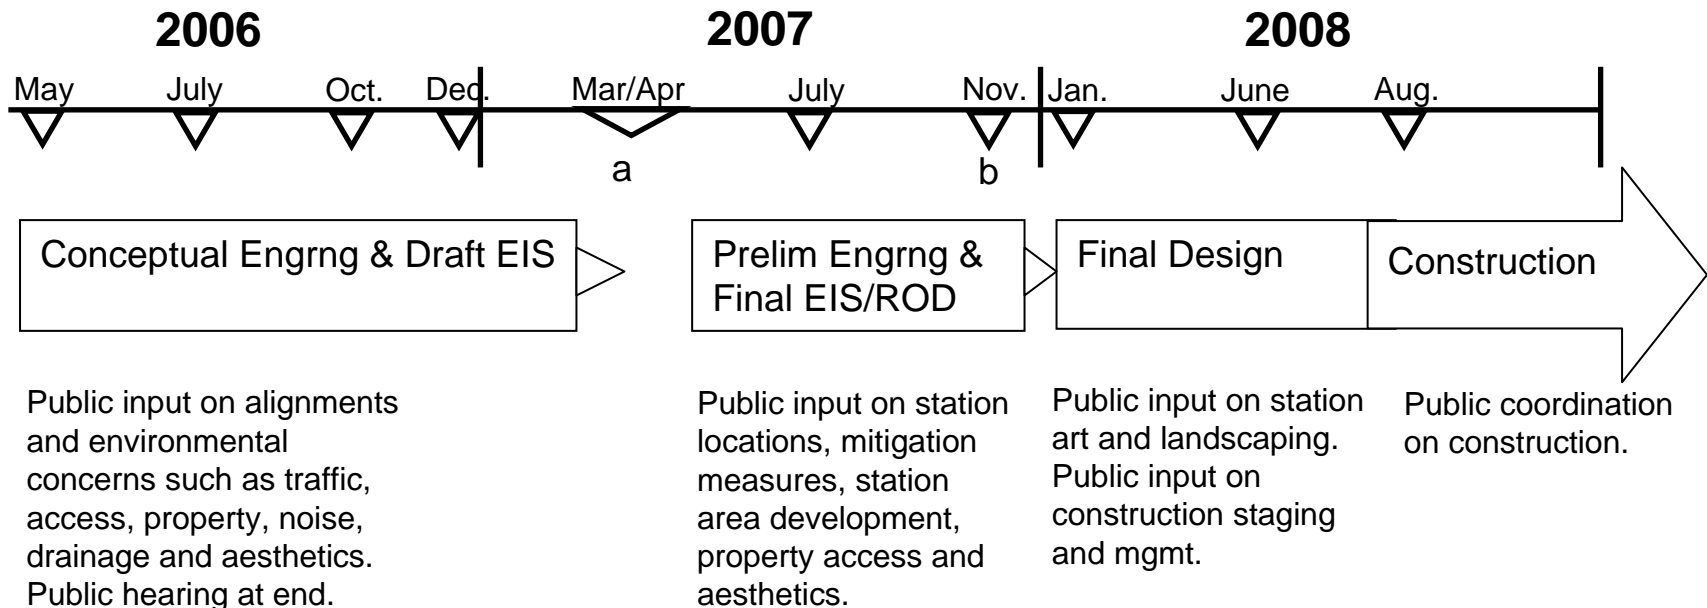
2006

2007

2008

May July Oct. Dec. Mar/Apr July Nov. Jan. June Aug.

a

b

Conceptual Engrng & Draft EIS

Prelim Engrng & Final EIS/ROD

Final Design

Construction

Public input on alignments and environmental concerns such as traffic, access, property, noise, drainage and aesthetics. Public hearing at end.

Public input on station locations, mitigation measures, station area development, property access and aesthetics.

Public input on station art and landscaping. Public input on construction staging and mgmt.

Public coordination on construction.